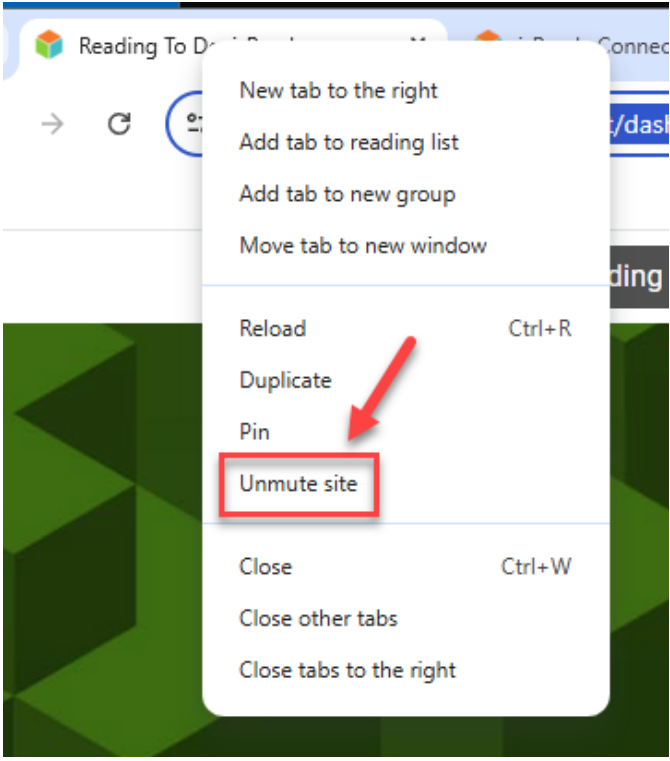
Reading To Do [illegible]

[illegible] Connec

t/dash

ding

New tab to the right
Add tab to reading list
Add tab to new group
Move tab to new window

Reload Ctrl+R
Duplicate
Pin
Unmute site

Close Ctrl+W
Close other tabs
Close tabs to the right